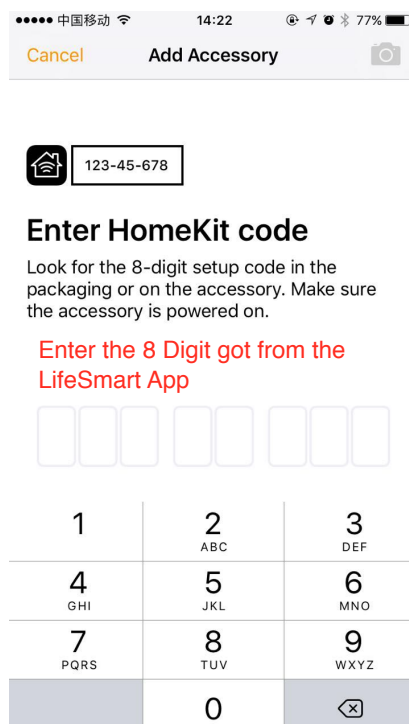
●●●●● 中国移动 14:22 77%

Cancel Add Accessory

123-45-678

Enter HomeKit code

Look for the 8-digit setup code in the packaging or on the accessory. Make sure the accessory is powered on.

Enter the 8 Digit got from the LifeSmart App

1
2 ABC
3 DEF
4 GHI
5 JKL
6 MNO
7 PQRS
8 TUV
9 WXYZ
0